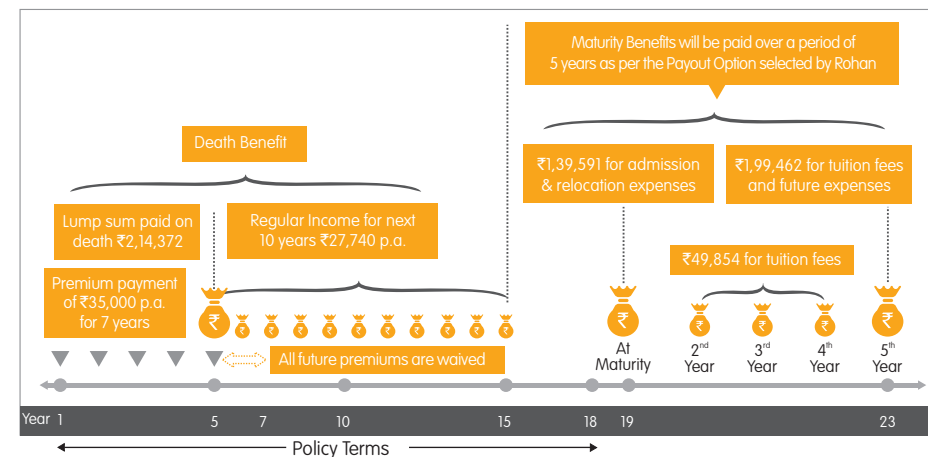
Maturity Benefits will be paid over a period of 5 years as per the Payout Option selected by Rohan

Death Benefit

₹1,39,591 for admission & relocation expenses

₹1,99,462 for tuition fees and future expenses

Lump sum paid on death ₹2,14,372

Regular Income for next 10 years ₹27,740 p.a.

₹49,854 for tuition fees

Premium payment of ₹35,000 p.a. for 7 years

₹ ₹ ₹ ₹ ₹ ₹ ₹ ₹ ₹ ₹ ₹

₹ At Maturity

₹ $2^{nd}$ Year

₹ $3^{rd}$ Year

₹ $4^{th}$ Year

₹ $5^{th}$ Year

All future premiums are waived

Year 1 5 7 10 15 18 19 23

Policy Terms